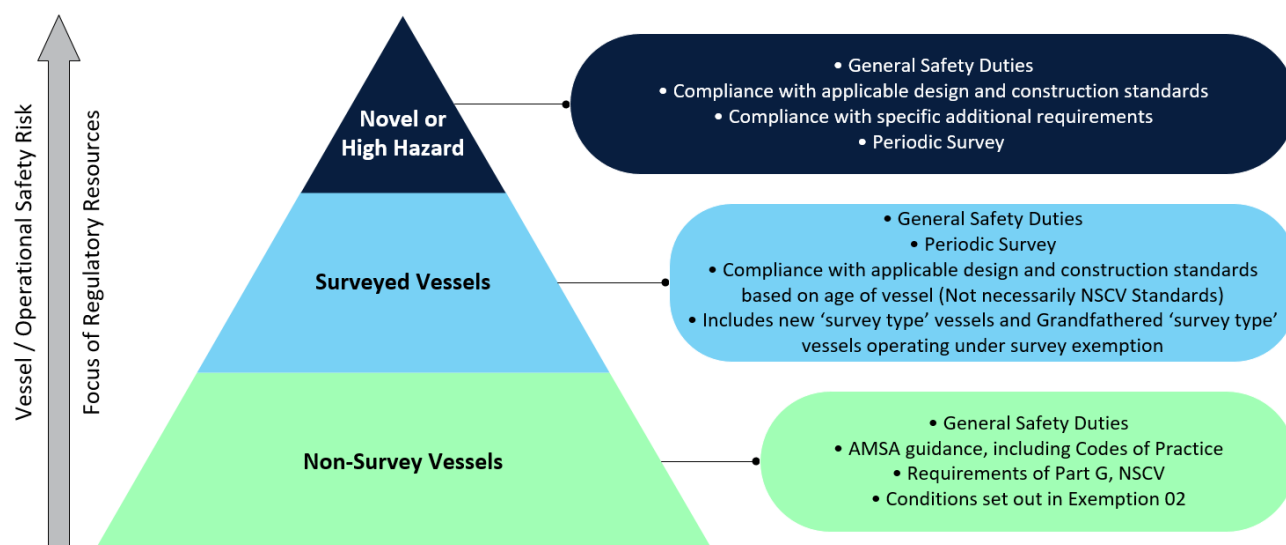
Vessel / Operational Safety Risk

Focus of Regulatory Resources

Novel or High Hazard

• General Safety Duties
• Compliance with applicable design and construction standards
• Compliance with specific additional requirements
• Periodic Survey

Surveyed Vessels

• General Safety Duties
• Periodic Survey
• Compliance with applicable design and construction standards based on age of vessel (Not necessarily NSCV Standards)
• Includes new 'survey type' vessels and Grandfathered 'survey type' vessels operating under survey exemption

Non-Survey Vessels

• General Safety Duties
• AMSA guidance, including Codes of Practice
• Requirements of Part G, NSCV
• Conditions set out in Exemption 02